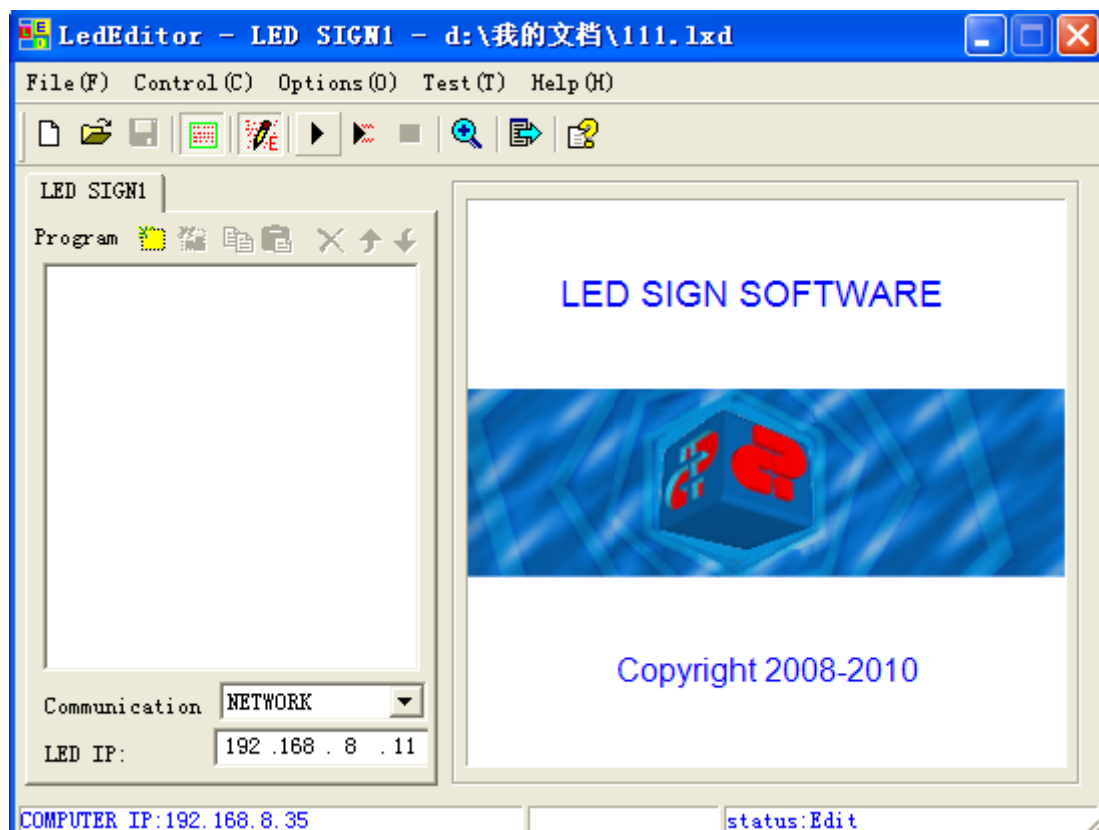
LedEditor - LED SIGN1 - d:\我的文档\111.lxd

File(F) Control(C) Options(O) Test(T) Help(H)

LED SIGN1

Program

LED SIGN SOFTWARE

Copyright 2008-2010

Communication NETWORK

LED IP: 192 .168 . 8 . 11

COMPUTER IP:192.168.8.35

status:Edit